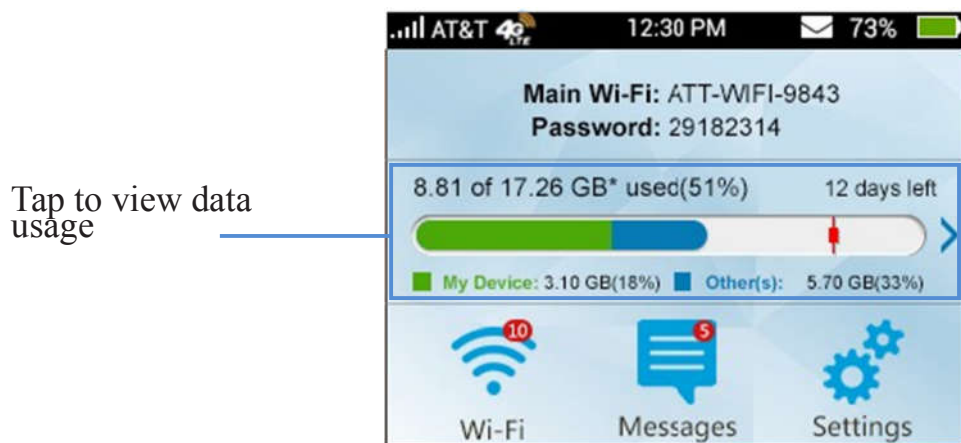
AT&T 4G LTE 12:30 PM 73%

Main Wi-Fi: ATT-WIFI-9843
Password: 29182314

Tap to view data usage

8.81 of 17.26 GB* used(51%) 12 days left

My Device: 3.10 GB(18%) Other(s): 5.70 GB(33%)

10
Wi-Fi

5
Messages

Settings